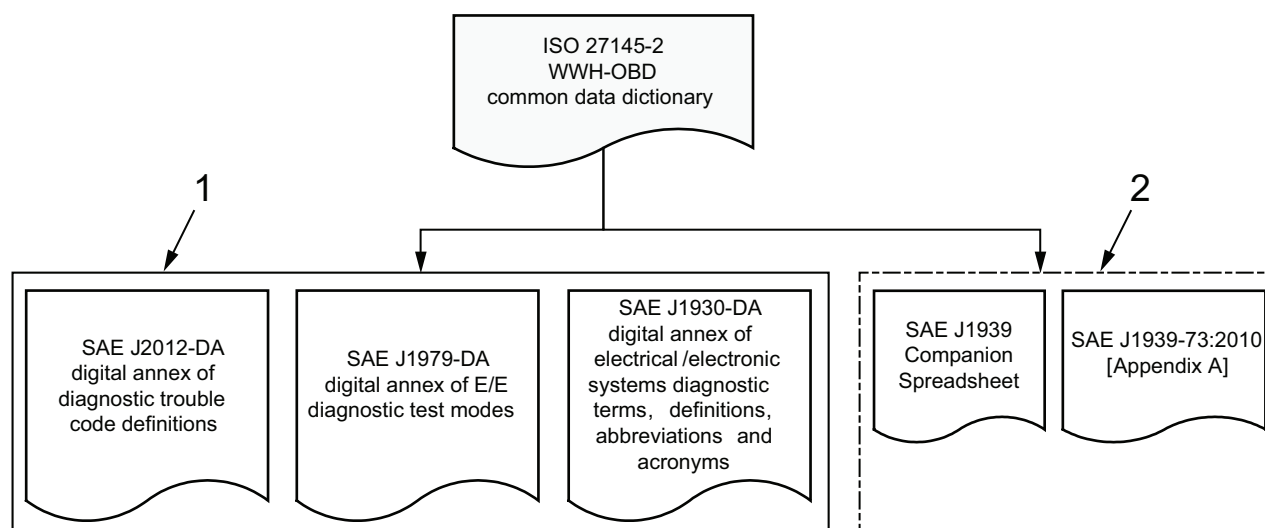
ISO 27145-2
WWH-OBD
common data dictionary

1

2

SAE J2012-DA
digital annex of
diagnostic trouble
code definitions

SAE J1979-DA
digital annex of E/E
diagnostic test modes

SAE J1930-DA
digital annex of
electrical /electronic
systems diagnostic
terms, definitions,
abbreviations and
acronyms

SAE J1939
Companion
Spreadsheet

SAE J1939-73:2010
[Appendix A]